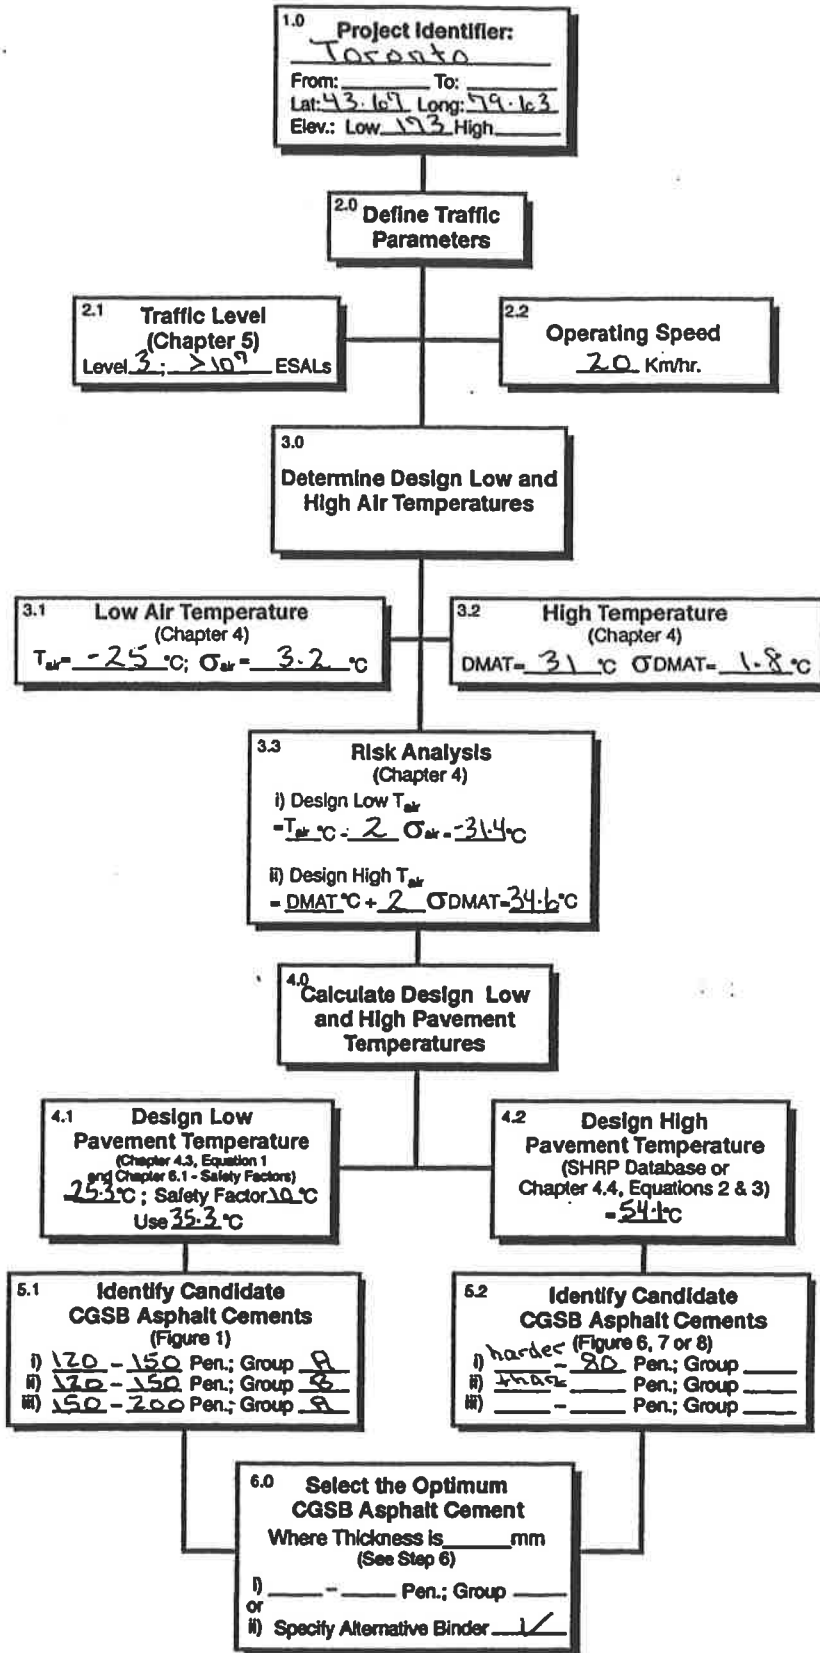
1.0 Project Identifier:
Toronto
From: ________ To: ________
Lat: 43.67 Long: 79.63
Elev.: Low 173 High ______

2.0 Define Traffic Parameters

2.1 Traffic Level (Chapter 5)
Level 3 ; >10⁷ ESALs

2.2 Operating Speed
20 Km/hr.

3.0 Determine Design Low and High Air Temperatures

3.1 Low Air Temperature (Chapter 4)
$T_{air}$= -25 °C; $\sigma_{air}$ = 3.2 °C

3.2 High Temperature (Chapter 4)
DMAT= 31 °C $\sigma$DMAT= 1.8 °C

3.3 Risk Analysis (Chapter 4)
i) Design Low $T_{air}$
= $T_{air}$ °C - 2 $\sigma_{air}$ = -31.4 °C
ii) Design High $T_{air}$
= DMAT °C + 2 $\sigma$DMAT= 34.6 °C

4.0 Calculate Design Low and High Pavement Temperatures

4.1 Design Low Pavement Temperature
(Chapter 4.3, Equation 1 and Chapter 6.1 - Safety Factors)
-25.3 °C ; Safety Factor 10 °C
Use 35.3 °C

4.2 Design High Pavement Temperature
(SHRP Database or Chapter 4.4, Equations 2 & 3)
= 54.1 °C

5.1 Identify Candidate CGSB Asphalt Cements (Figure 1)
i) 120 - 150 Pen.; Group A
ii) 120 - 150 Pen.; Group B
iii) 150 - 200 Pen.; Group A

5.2 Identify Candidate CGSB Asphalt Cements (Figure 6, 7 or 8)
i) harder - 80 Pen.; Group ____
ii) than ____ Pen.; Group ____
iii) ____ - ____ Pen.; Group ____

6.0 Select the Optimum CGSB Asphalt Cement
Where Thickness is ______ mm
(See Step 6)
i) ____ - ____ Pen.; Group ____
or
ii) Specify Alternative Binder ✓